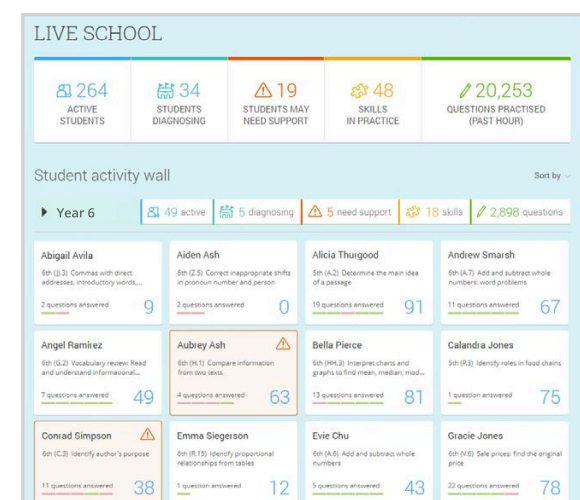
LIVE SCHOOL

264
ACTIVE STUDENTS

34
STUDENTS DIAGNOSING

19
STUDENTS MAY NEED SUPPORT

48
SKILLS IN PRACTICE

20,253
QUESTIONS PRACTISED (PAST HOUR)

Student activity wall

Sort by

Year 6 | 49 active | 5 diagnosing | 5 need support | 18 skills | 2,898 questions

Abigail Avila
6th (J.3) Commas with direct addresses, introductory words,...
2 questions answered 9

Aiden Ash
6th (Z.5) Correct inappropriate shifts in pronoun number and person
2 questions answered 0

Alicia Thurgood
5th (A.2) Determine the main idea of a passage
19 questions answered 91

Andrew Smarsh
6th (A.7) Add and subtract whole numbers: word problems
11 questions answered 67

Angel Ramirez
6th (G.2) Vocabulary review: Read and understand informational...
7 questions answered 49

Aubrey Ash
6th (H.1) Compare information from two texts
4 questions answered 63

Bella Pierce
6th (HH.3) Interpret charts and graphs to find mean, median, mod...
13 questions answered 81

Calandra Jones
5th (R.3) Identify roles in food chains
1 question answered 75

Conrad Simpson
6th (C.3) Identify author's purpose
11 questions answered 38

Emma Siegerson
6th (R.15) Identify proportional relationships from tables
1 question answered 12

Evie Chu
6th (A.6) Add and subtract whole numbers
5 questions answered 43

Gracie Jones
6th (V.8) Sale prices: find the original price
22 questions answered 78